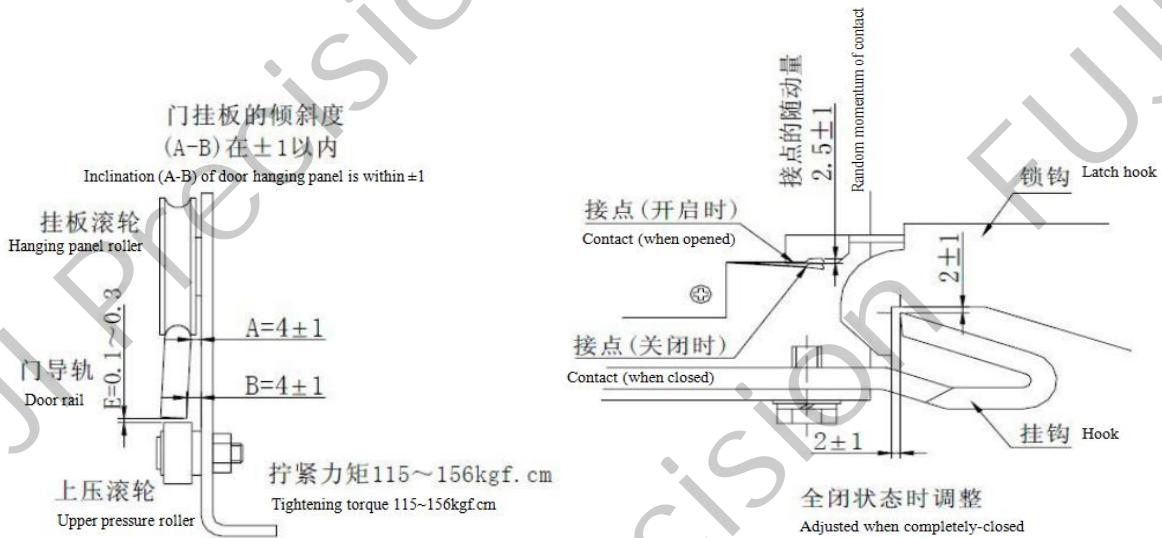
门挂板的倾斜度
(A-B)在±1以内
Inclination (A-B) of door hanging panel is within ±1

挂板滚轮
Hanging panel roller

E=0.1~0.3

A=4±1

门导轨
Door rail

B=4±1

上压滚轮
Upper pressure roller

拧紧力矩115~156kgf.cm
Tightening torque 115~156kgf.cm

接点的随动量
2.5±1
Random momentum of contact

锁钩 Latch hook

接点(开启时)
Contact (when opened)

2±1

接点(关闭时)
Contact (when closed)

2±1

挂钩 Hook

全闭状态时调整
Adjusted when completely-closed

JI Precision FUJI Precision